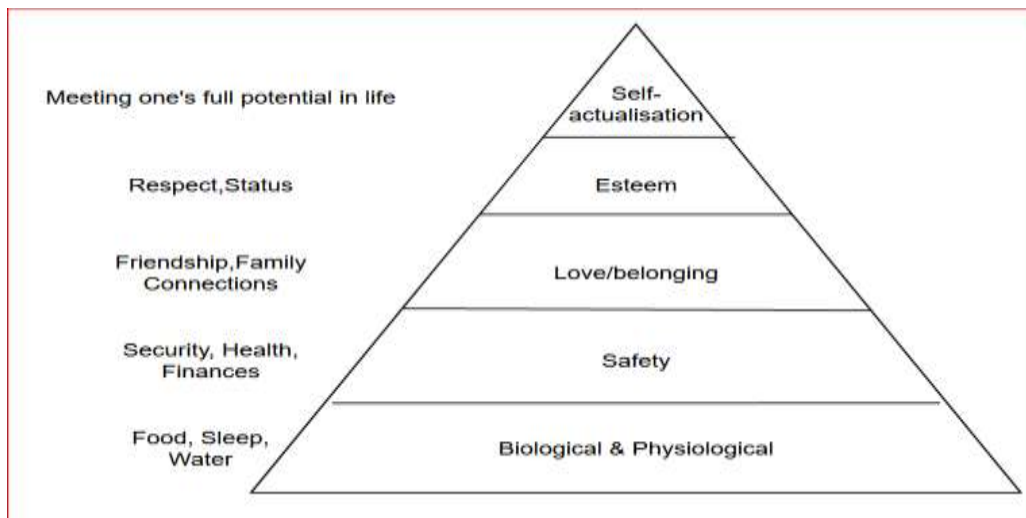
Meeting one's full potential in life

Self-actualisation

Respect,Status

Esteem

Friendship,Family Connections

Love/belonging

Security, Health, Finances

Safety

Food, Sleep, Water

Biological & Physiological